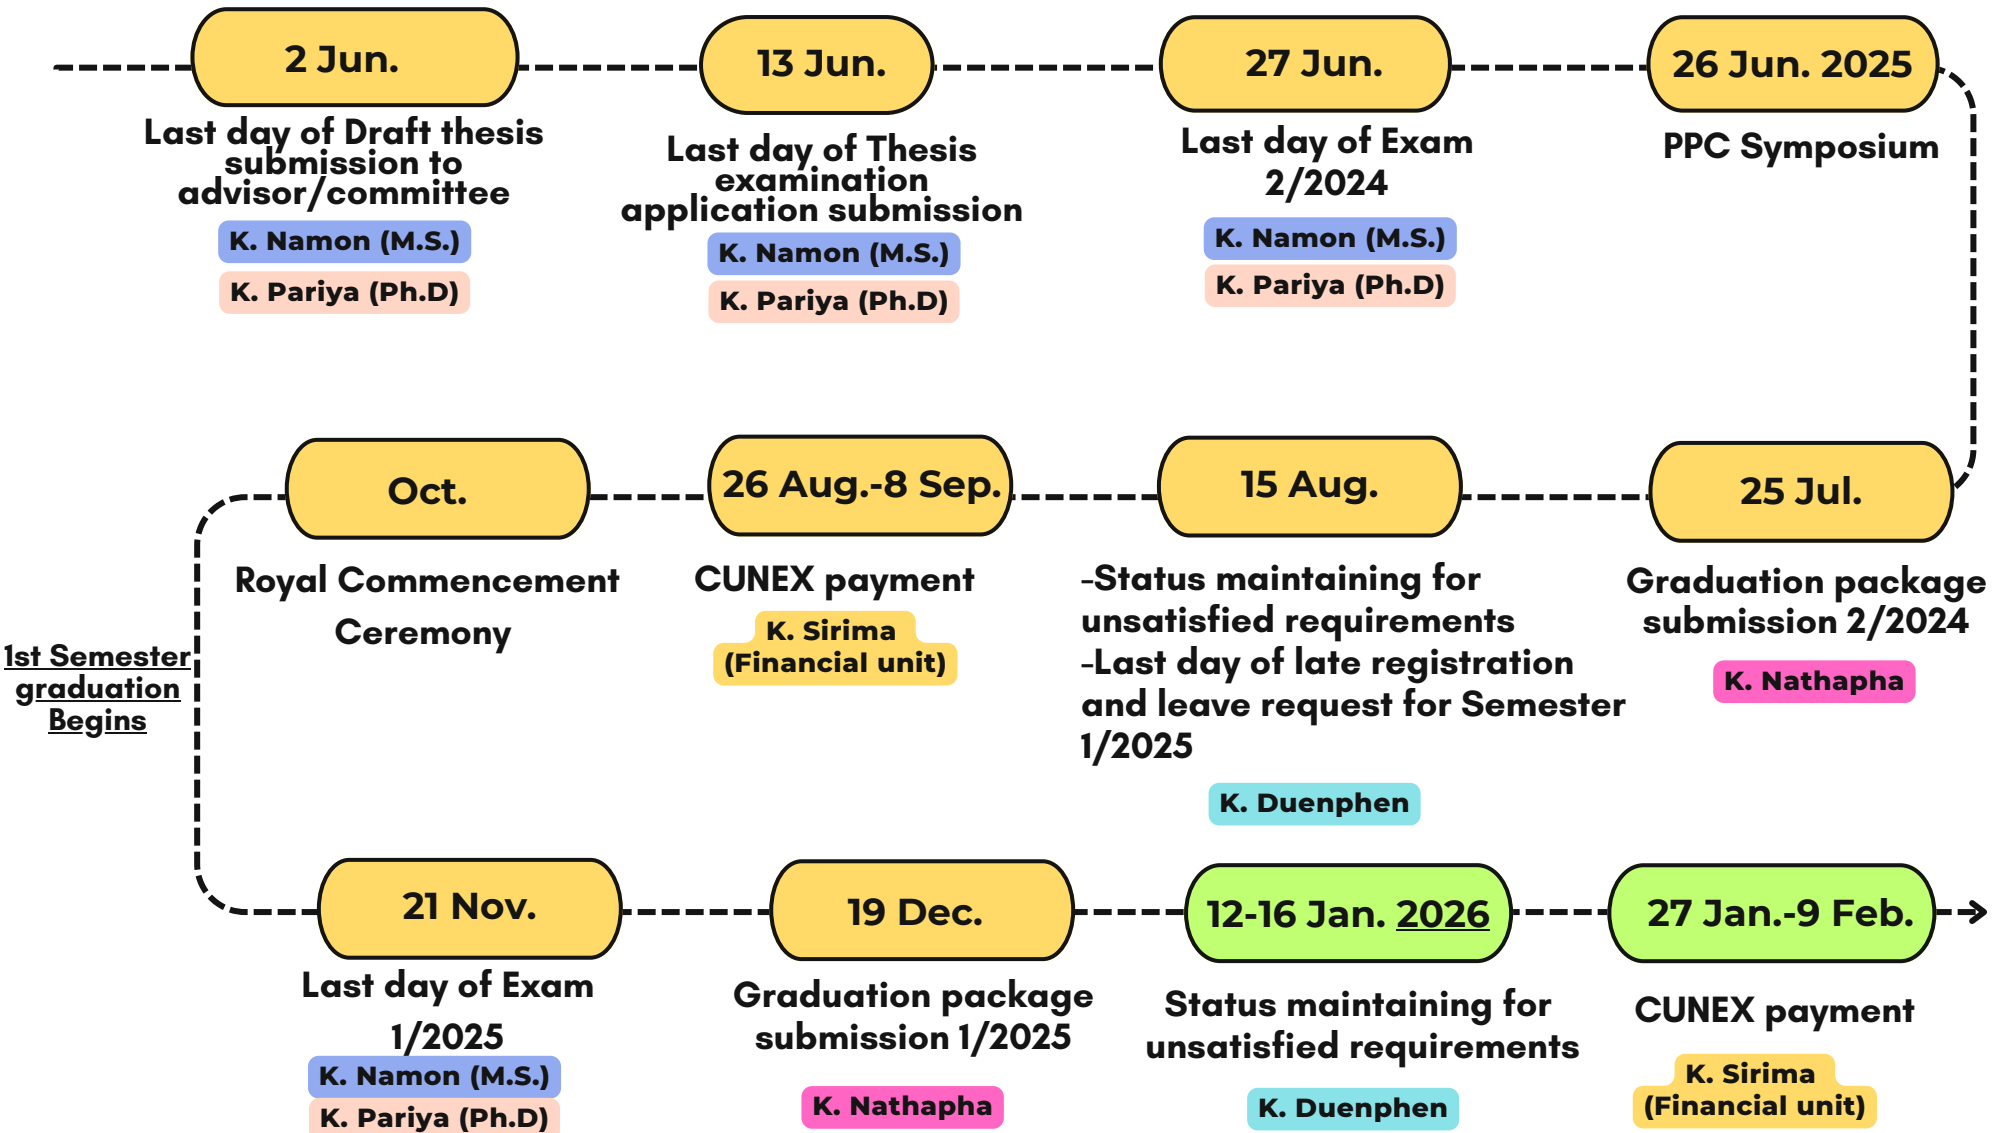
2 Jun.
Last day of Draft thesis submission to advisor/committee
K. Namon (M.S.)
K. Pariya (Ph.D)

13 Jun.
Last day of Thesis examination application submission
K. Namon (M.S.)
K. Pariya (Ph.D)

27 Jun.
Last day of Exam 2/2024
K. Namon (M.S.)
K. Pariya (Ph.D)

26 Jun. 2025
PPC Symposium

25 Jul.
Graduation package submission 2/2024
K. Nathapha

15 Aug.
-Status maintaining for unsatisfied requirements
-Last day of late registration and leave request for Semester 1/2025
K. Duenphen

26 Aug.-8 Sep.
CUNEX payment
K. Sirima
(Financial unit)

Oct.
Royal Commencement Ceremony

1st Semester graduation Begins

21 Nov.
Last day of Exam 1/2025
K. Namon (M.S.)
K. Pariya (Ph.D)

19 Dec.
Graduation package submission 1/2025
K. Nathapha

12-16 Jan. 2026
Status maintaining for unsatisfied requirements
K. Duenphen

27 Jan.-9 Feb.
CUNEX payment
K. Sirima
(Financial unit)